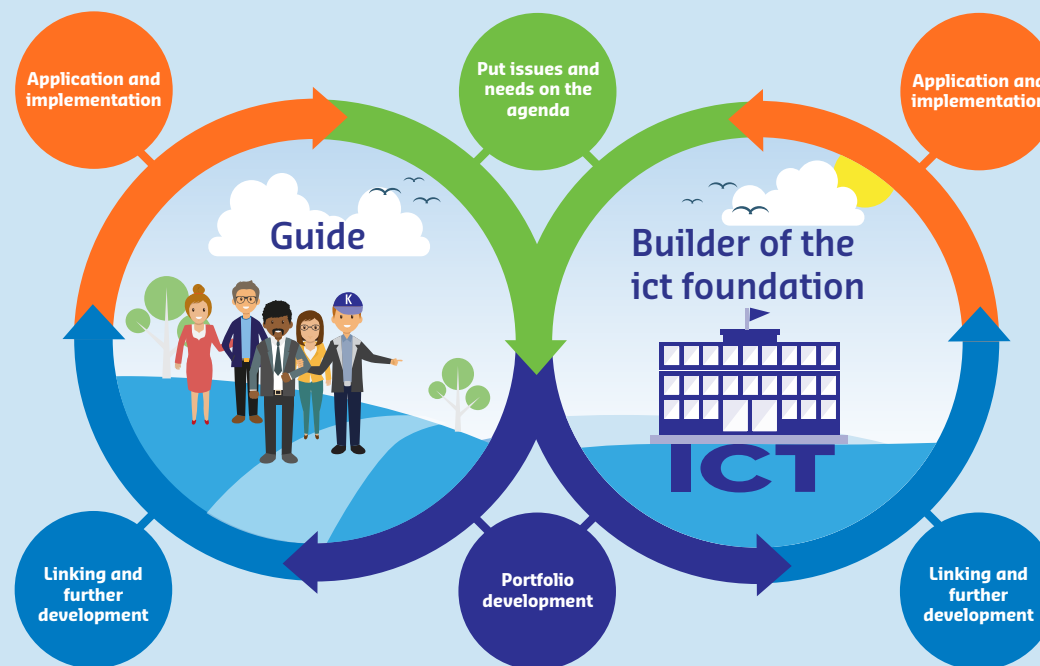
Application and implementation

Put issues and needs on the agenda

Application and implementation

Guide

Builder of the ict foundation

K

ICT

Linking and further development

Portfolio development

Linking and further development